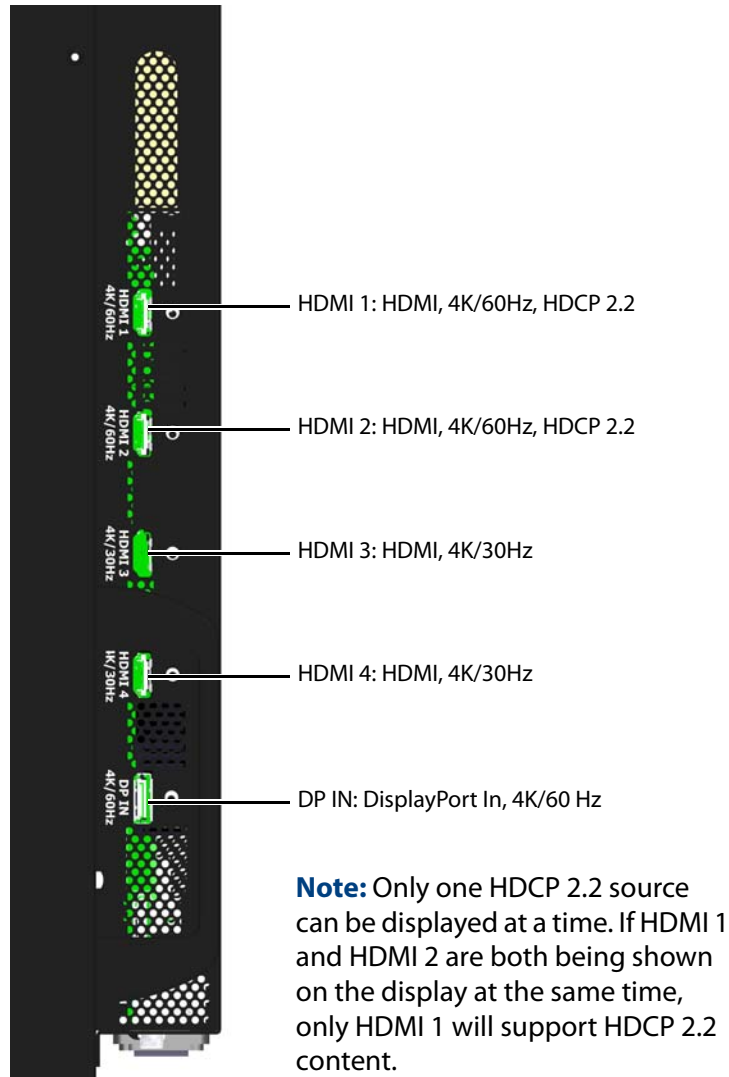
HDMI 1 4K/60Hz

HDMI 1: HDMI, 4K/60Hz, HDCP 2.2

HDMI 2 4K/60Hz

HDMI 2: HDMI, 4K/60Hz, HDCP 2.2

HDMI 3 4K/30Hz

HDMI 3: HDMI, 4K/30Hz

HDMI 4 K/30Hz

HDMI 4: HDMI, 4K/30Hz

DP IN 4K/60Hz

DP IN: DisplayPort In, 4K/60 Hz

**Note:** Only one HDCP 2.2 source can be displayed at a time. If HDMI 1 and HDMI 2 are both being shown on the display at the same time, only HDMI 1 will support HDCP 2.2 content.